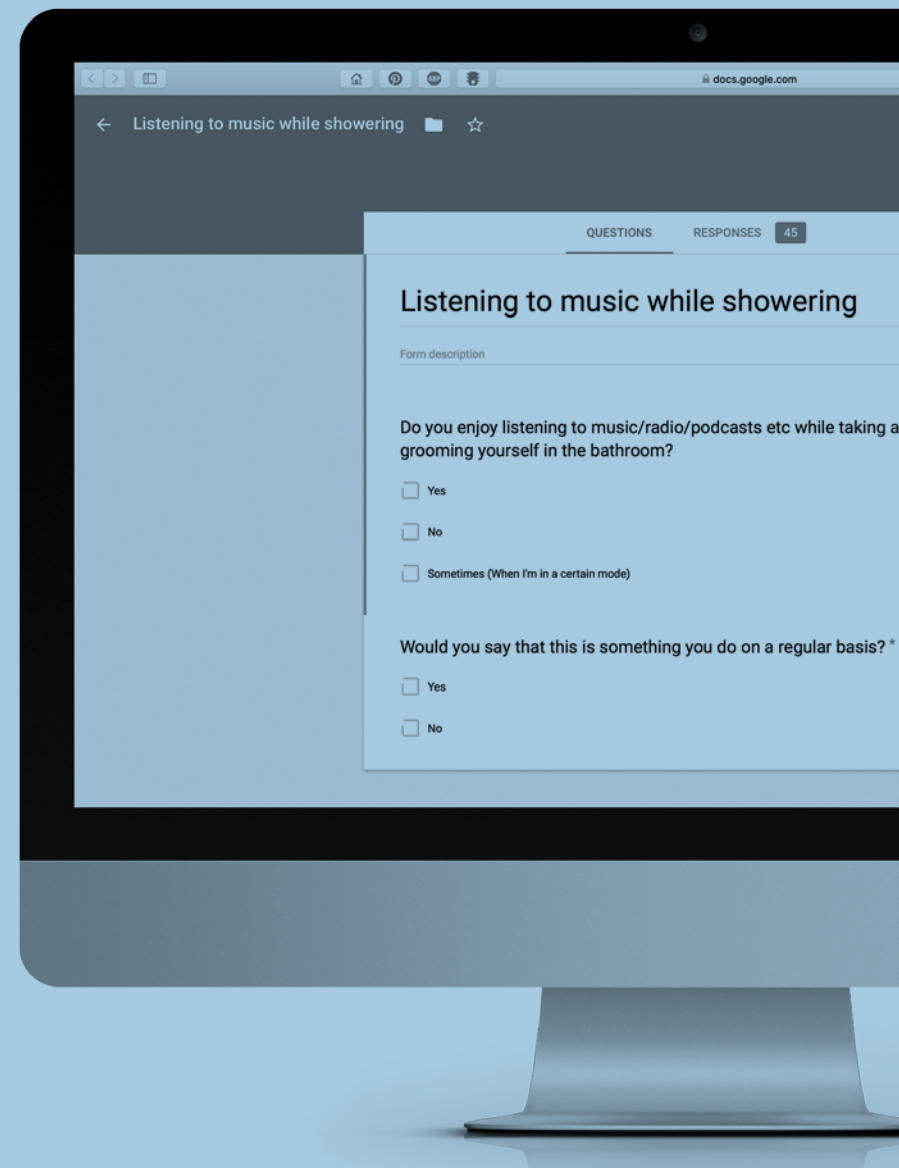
docs.google.com

Listening to music while showering

QUESTIONS RESPONSES 45

Listening to music while showering

Form description

Do you enjoy listening to music/radio/podcasts etc while taking a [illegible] grooming yourself in the bathroom?

Yes

No

Sometimes (When I'm in a certain mode)

Would you say that this is something you do on a regular basis? *

Yes

No